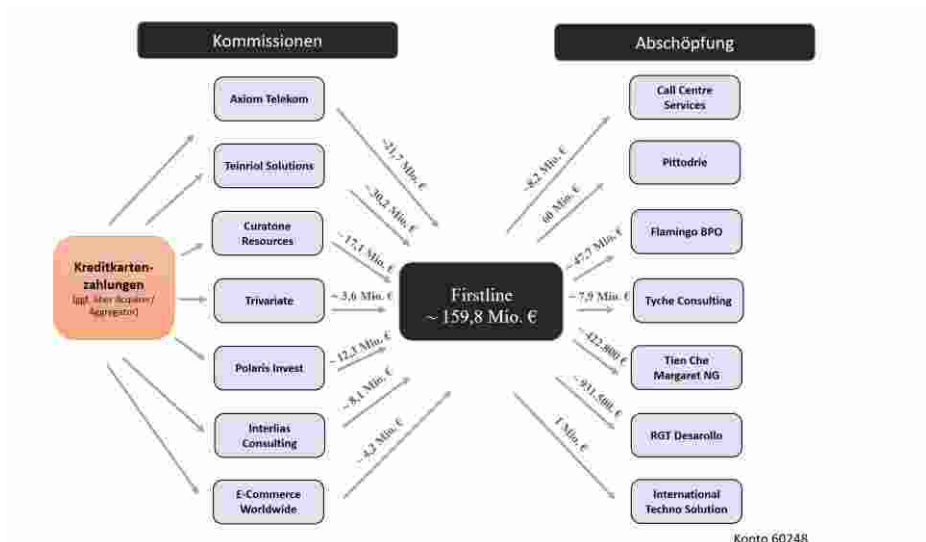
Kommissionen

Abschöpfung

Axiom Telekom

Teinriol Solutions

Curatone Resources

Trivariate

Polaris Invest

Interlias Consulting

E-Commerce Worldwide

Kreditkarten-zahlungen
(ggf. über Acquirer/ Aggregator)

~21,7 Mio. €

~30,2 Mio. €

~17,1 Mio. €

~3,6 Mio. €

~12,3 Mio. €

~8,1 Mio. €

~4,2 Mio. €

Firstline
~159,8 Mio. €

~8,2 Mio. €

60 Mio. €

~47,7 Mio. €

~7,9 Mio. €

~422.800 €

~931.500 €

1 Mio. €

Call Centre Services

Pittodrie

Flamingo BPO

Tyche Consulting

Tien Che Margaret NG

RGT Desarollo

International Techno Solution

Konto 60248